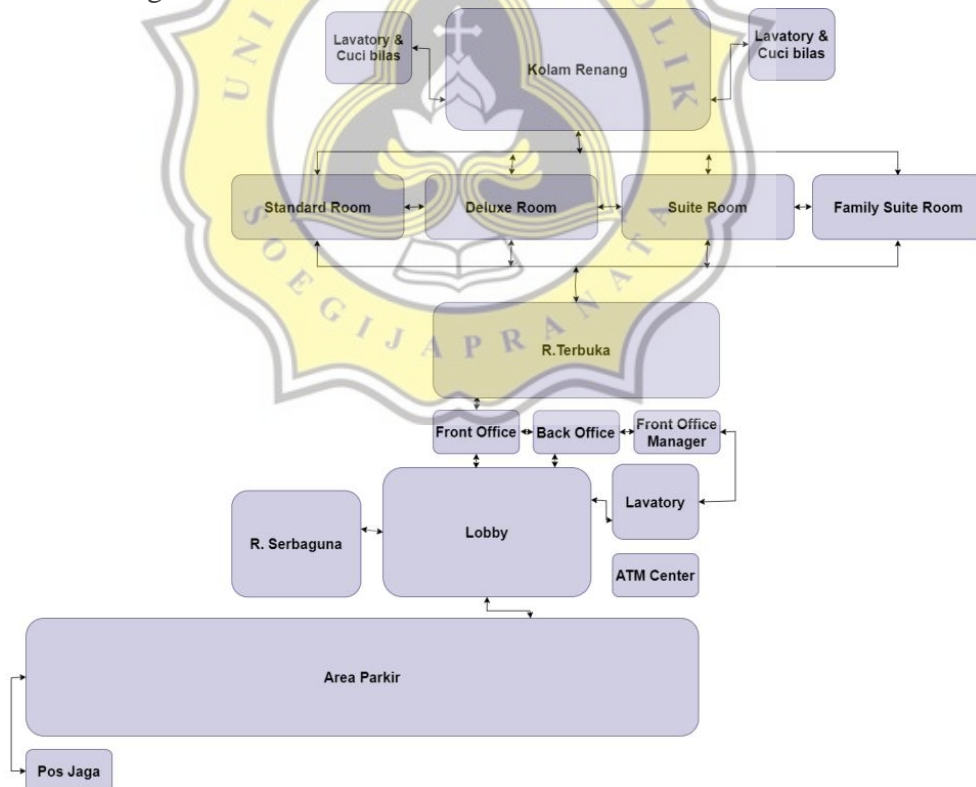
Lavatory & Cuci bilas

Kolam Renang

Lavatory & Cuci bilas

Standard Room

Deluxe Room

Suite Room

Family Suite Room

R.Terbuka

Front Office

Back Office

Front Office Manager

Lavatory

R. Serbaguna

Lobby

ATM Center

Area Parkir

Pos Jaga